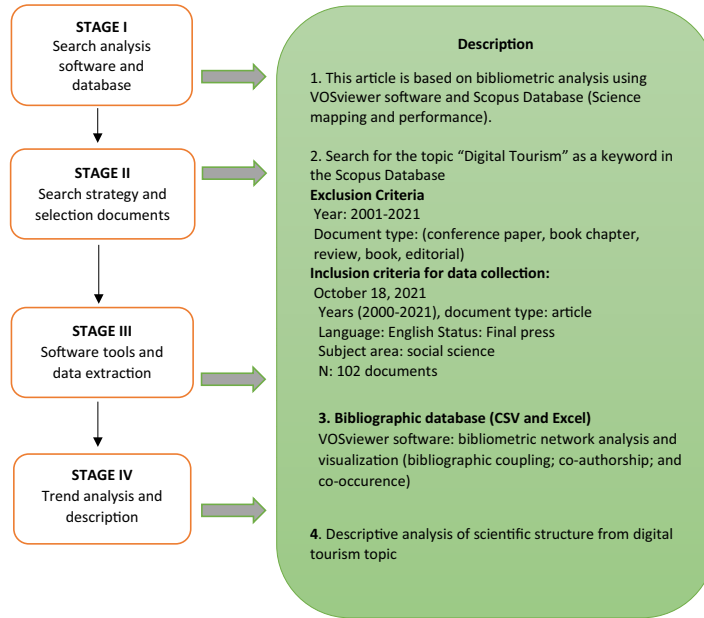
STAGE I
Search analysis software and database

STAGE II
Search strategy and selection documents

STAGE III
Software tools and data extraction

STAGE IV
Trend analysis and description

Description

1. This article is based on bibliometric analysis using VOSviewer software and Scopus Database (Science mapping and performance).

2. Search for the topic “Digital Tourism” as a keyword in the Scopus Database
Exclusion Criteria
Year: 2001-2021
Document type: (conference paper, book chapter, review, book, editorial)
Inclusion criteria for data collection:
October 18, 2021
Years (2000-2021), document type: article
Language: English Status: Final press
Subject area: social science
N: 102 documents

3. Bibliographic database (CSV and Excel)
VOSviewer software: bibliometric network analysis and visualization (bibliographic coupling; co-authorship; and co-occurence)

4. Descriptive analysis of scientific structure from digital tourism topic